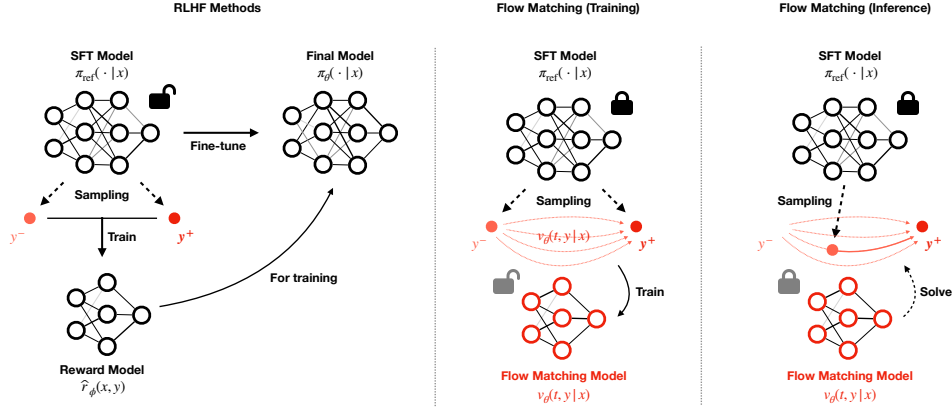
RLHF Methods

SFT Model
$\pi_{\text{ref}}(\cdot \mid x)$

Final Model
$\pi_{\theta}(\cdot \mid x)$

Fine-tune

Sampling

$y^-$

$y^+$

Train

For training

Reward Model
$\widehat{r}_{\phi}(x, y)$

Flow Matching (Training)

SFT Model
$\pi_{\text{ref}}(\cdot \mid x)$

Sampling

$y^-$

$v_{\theta}(t, y \mid x)$

$y^+$

Train

Flow Matching Model
$v_{\theta}(t, y \mid x)$

Flow Matching (Inference)

SFT Model
$\pi_{\text{ref}}(\cdot \mid x)$

Sampling

$y^-$

$y^+$

Solve

Flow Matching Model
$v_{\theta}(t, y \mid x)$